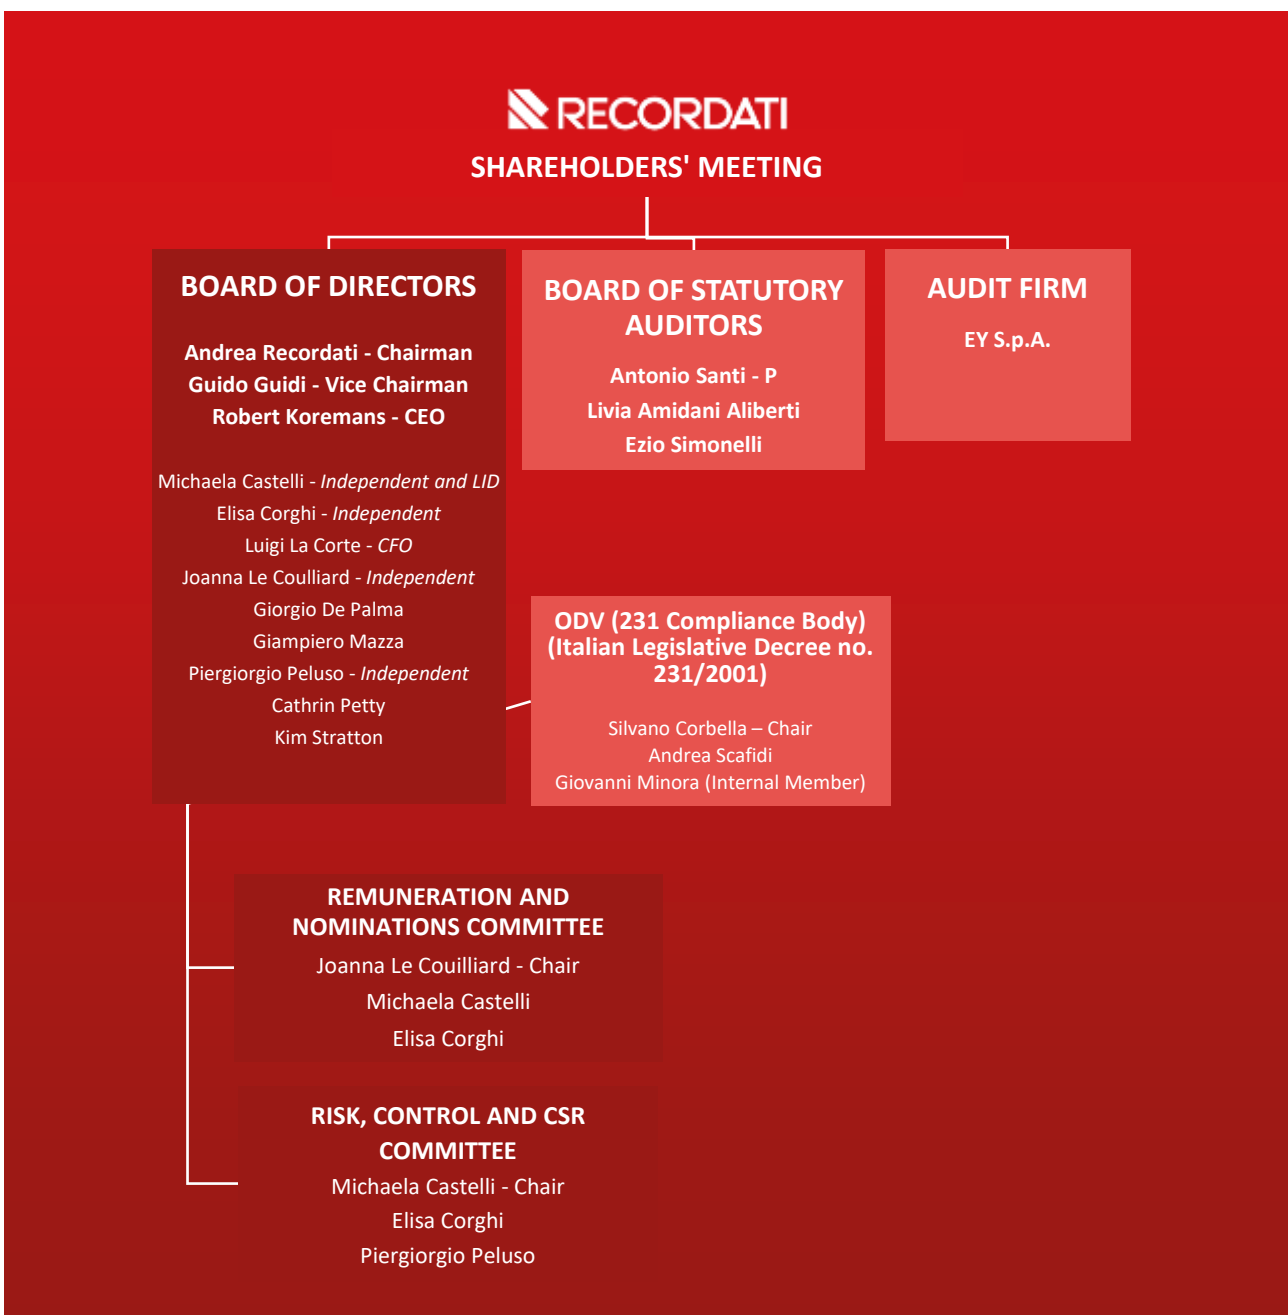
RECORDATI

SHAREHOLDERS' MEETING

BOARD OF DIRECTORS

Andrea Recordati - Chairman
Guido Guidi - Vice Chairman
Robert Koremans - CEO

Michaela Castelli - *Independent and LID*
Elisa Corghi - *Independent*
Luigi La Corte - *CFO*
Joanna Le Coulliard - *Independent*
Giorgio De Palma
Giampiero Mazza
Piergiorgio Peluso - *Independent*
Cathrin Petty
Kim Stratton

BOARD OF STATUTORY AUDITORS

Antonio Santi - P
Livia Amidani Aliberti
Ezio Simonelli

AUDIT FIRM

EY S.p.A.

ODV (231 Compliance Body) (Italian Legislative Decree no. 231/2001)

Silvano Corbella – Chair
Andrea Scafidi
Giovanni Minora (Internal Member)

REMUNERATION AND NOMINATIONS COMMITTEE

Joanna Le Couilliard - Chair
Michaela Castelli
Elisa Corghi

RISK, CONTROL AND CSR COMMITTEE

Michaela Castelli - Chair
Elisa Corghi
Piergiorgio Peluso